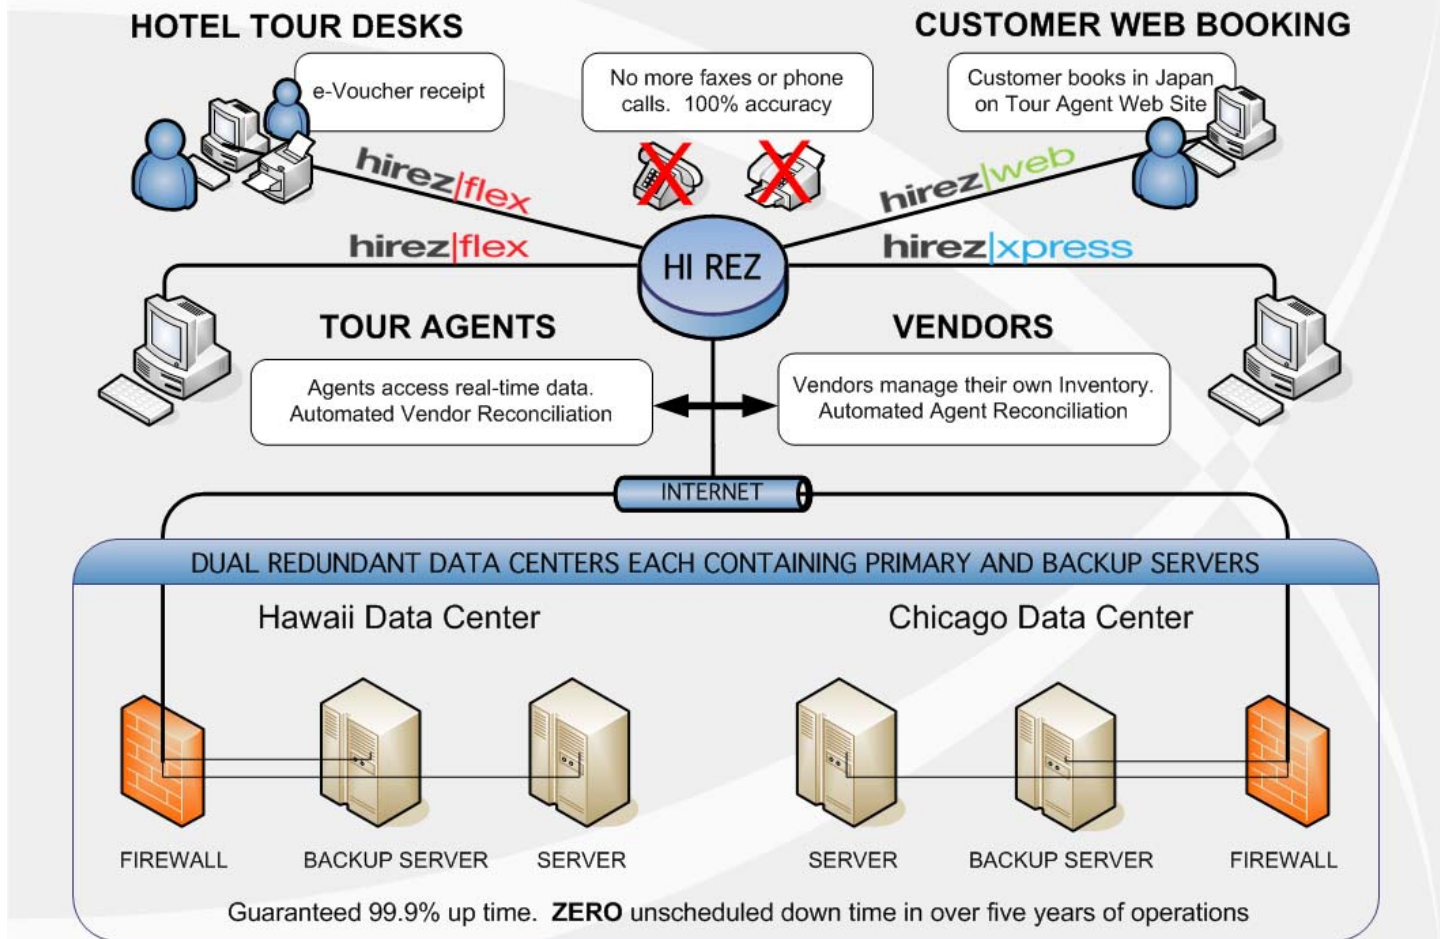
HOTEL TOUR DESKS

CUSTOMER WEB BOOKING

e-Voucher receipt

No more faxes or phone calls. 100% accuracy

Customer books in Japan on Tour Agent Web Site

hirez|flex

hirez|web

hirez|flex

HI REZ

hirez|xpress

TOUR AGENTS

VENDORS

Agents access real-time data. Automated Vendor Reconciliation

Vendors manage their own Inventory. Automated Agent Reconciliation

INTERNET

DUAL REDUNDANT DATA CENTERS EACH CONTAINING PRIMARY AND BACKUP SERVERS

Hawaii Data Center

Chicago Data Center

FIREWALL

BACKUP SERVER

SERVER

SERVER

BACKUP SERVER

FIREWALL

Guaranteed 99.9% up time. ZERO unscheduled down time in over five years of operations